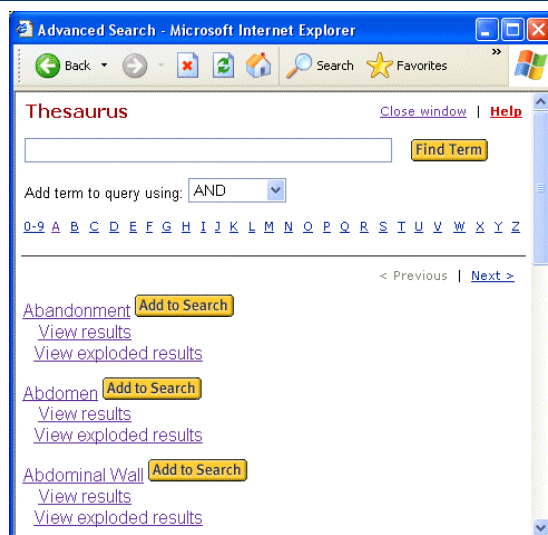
Advanced Search - Microsoft Internet Explorer

Back Search Favorites »

Thesaurus

Close window | Help

Find Term

Add term to query using: AND

0-9 A B C D E F G H I J K L M N O P Q R S T U V W X Y Z

< Previous | Next >

Abandonment Add to Search
View results
View exploded results

Abdomen Add to Search
View results
View exploded results

Abdominal Wall Add to Search
View results
View exploded results